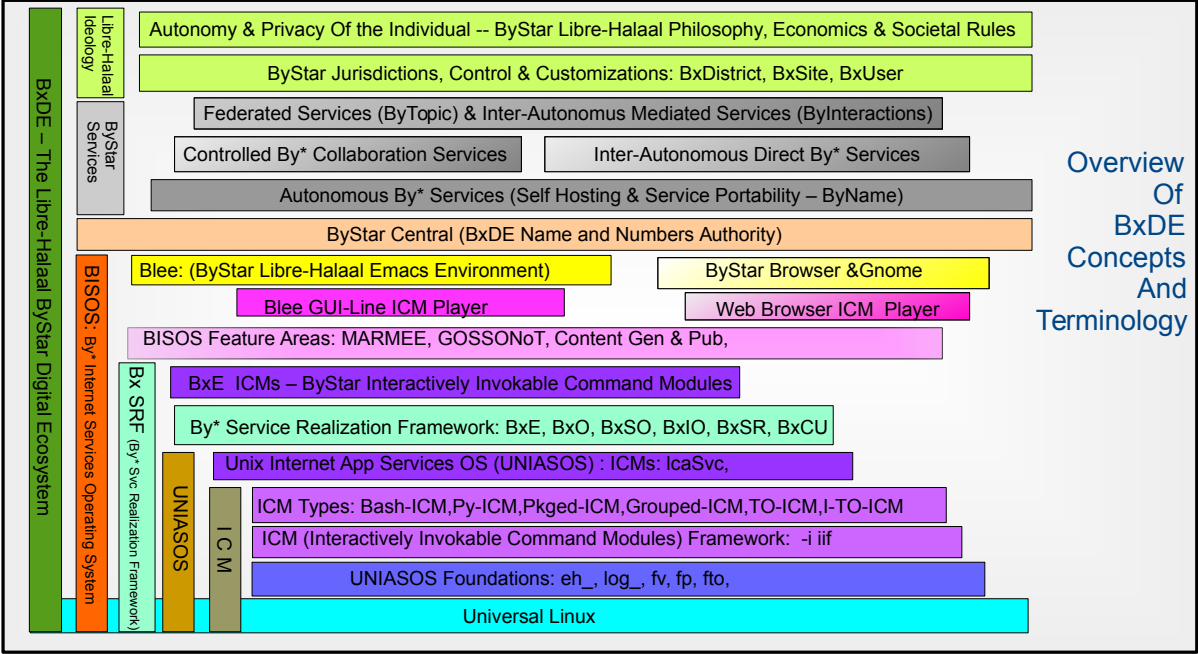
BxDE – The Libre-Halaal ByStar Digital Ecosystem

Libre-Halaal Ideology

Autonomy & Privacy Of the Individual -- ByStar Libre-Halaal Philosophy, Economics & Societal Rules

ByStar Jurisdictions, Control & Customizations: BxDistrict, BxSite, BxUser

ByStar Services

Federated Services (ByTopic) & Inter-Autonomus Mediated Services (ByInteractions)

Controlled By* Collaboration Services

Inter-Autonomous Direct By* Services

Autonomous By* Services (Self Hosting & Service Portability – ByName)

ByStar Central (BxDE Name and Numbers Authority)

BISOS: By* Internet Services Operating System

Blee: (ByStar Libre-Halaal Emacs Environment)

ByStar Browser &Gnome

Blee GUI-Line ICM Player

Web Browser ICM Player

BISOS Feature Areas: MARMEE, GOSSONoT, Content Gen & Pub,

Bx SRF (By* Svc Realization Framework)

BxE ICMs – ByStar Interactively Invokable Command Modules

By* Service Realization Framework: BxE, BxO, BxSO, BxIO, BxSR, BxCU

UNIASOS

Unix Internet App Services OS (UNIASOS) : ICMs: lcaSvc,

I C M

ICM Types: Bash-ICM,Py-ICM,Pkged-ICM,Grouped-ICM,TO-ICM,I-TO-ICM

ICM (Interactively Invokable Command Modules) Framework: -i iif

UNIASOS Foundations: eh_, log_, fv, fp, fto,

Universal Linux

Overview Of BxDE Concepts And Terminology